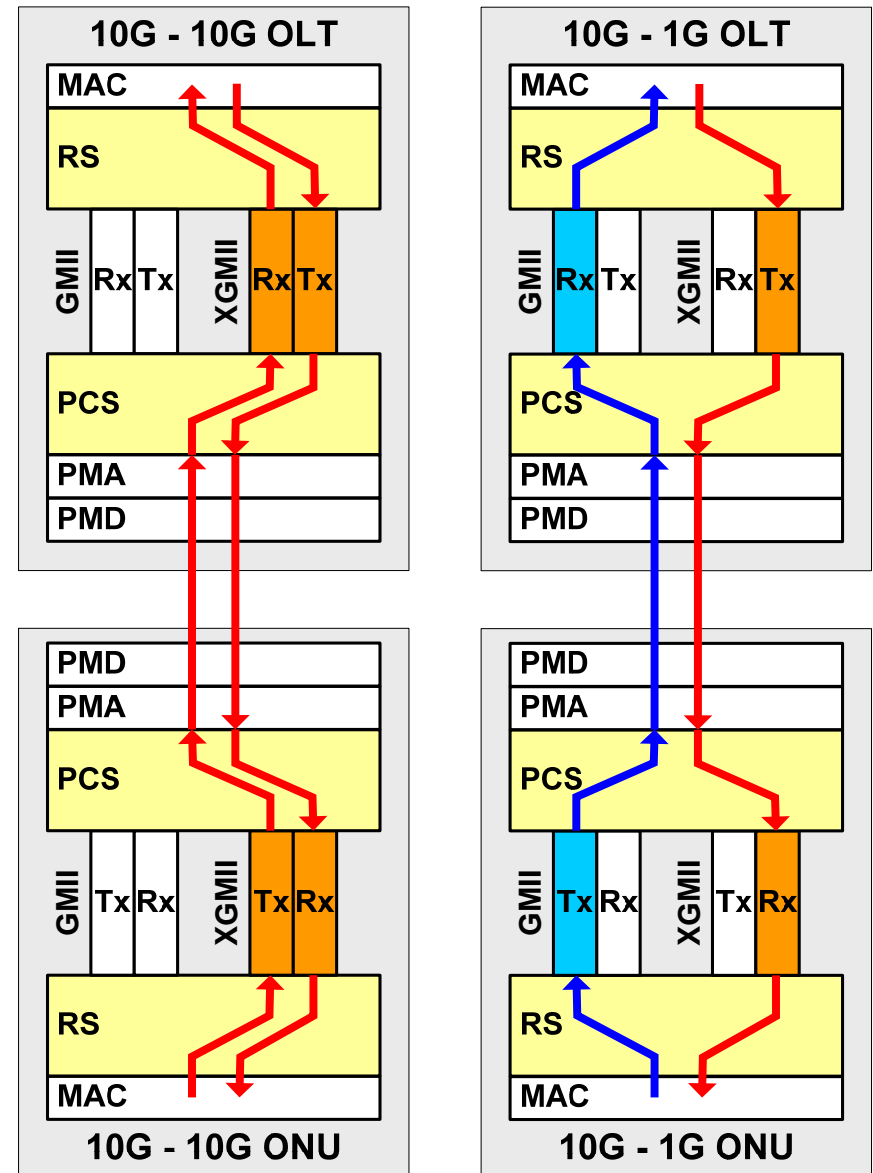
10G - 10G OLT

MAC

RS

GMII Rx Tx

XGMII Rx Tx

PCS

PMA

PMD

10G - 1G OLT

MAC

RS

GMII Rx Tx

XGMII Rx Tx

PCS

PMA

PMD

PMD

PMA

PCS

GMII Tx Rx

XGMII Tx Rx

RS

MAC

10G - 10G ONU

PMD

PMA

PCS

GMII Tx Rx

XGMII Tx Rx

RS

MAC

10G - 1G ONU